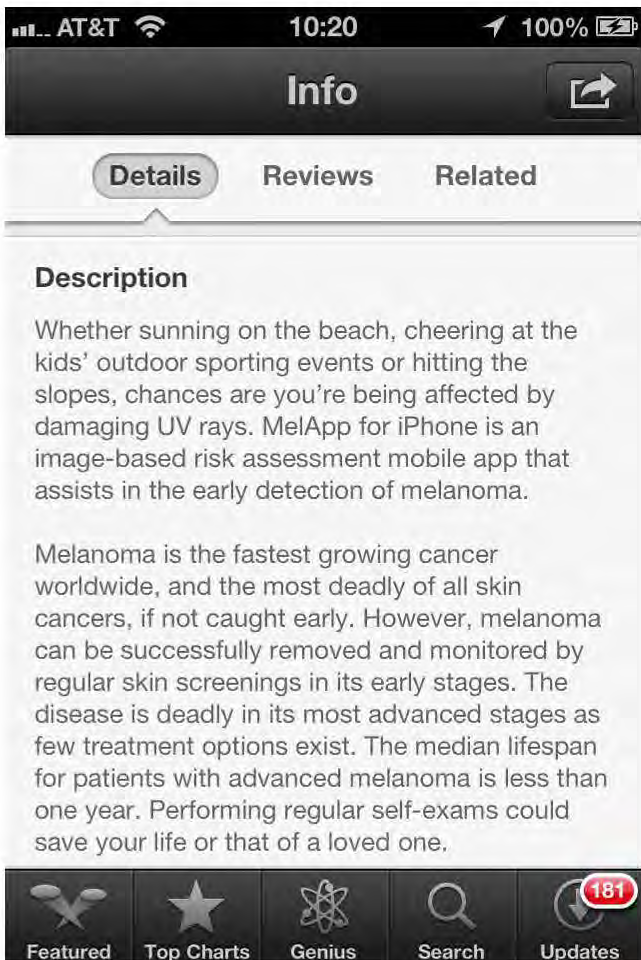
AT&T 10:20 100%

Info

Details Reviews Related

Description

Whether sunning on the beach, cheering at the kids' outdoor sporting events or hitting the slopes, chances are you're being affected by damaging UV rays. MelApp for iPhone is an image-based risk assessment mobile app that assists in the early detection of melanoma.

Melanoma is the fastest growing cancer worldwide, and the most deadly of all skin cancers, if not caught early. However, melanoma can be successfully removed and monitored by regular skin screenings in its early stages. The disease is deadly in its most advanced stages as few treatment options exist. The median lifespan for patients with advanced melanoma is less than one year. Performing regular self-exams could save your life or that of a loved one.

Featured Top Charts Genius Search 181 Updates